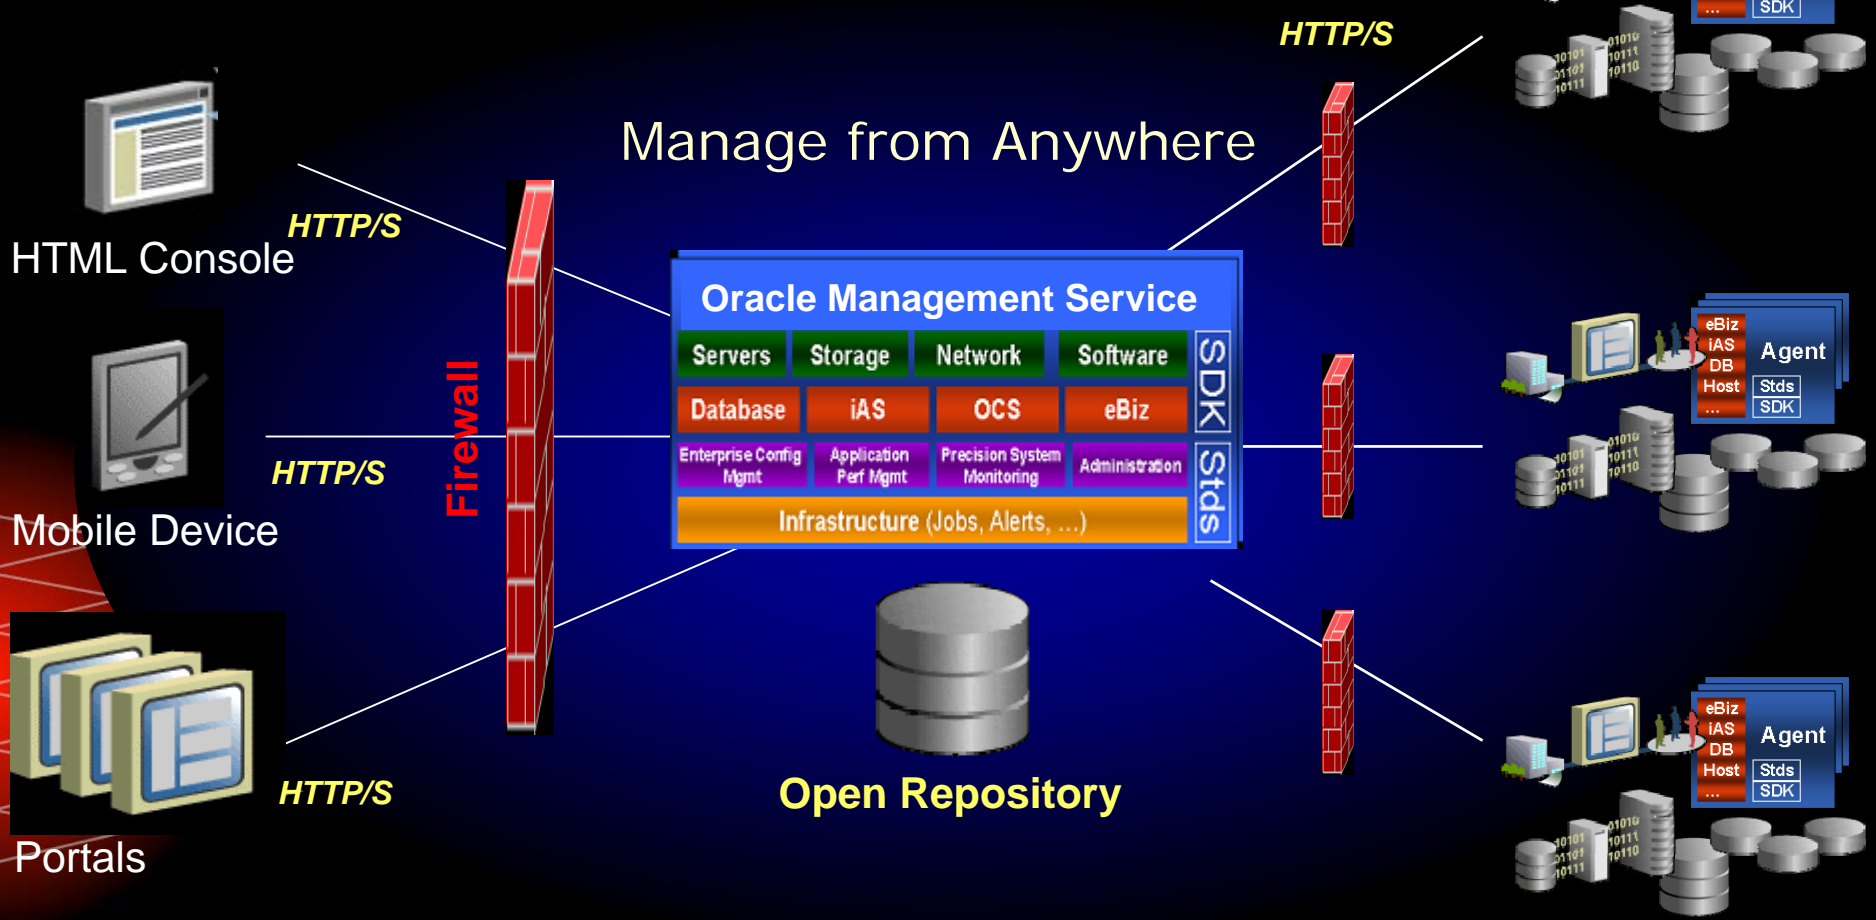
Manage from Anywhere

HTTP/S

HTML Console

HTTP/S

Mobile Device

HTTP/S

Portals

HTTP/S

Firewall

Oracle Management Service

| Servers | Storage | Network | Software |
|---|---|---|---|
| Database | iAS | OCS | eBiz |
| Enterprise Config Mgmt | Application Perf Mgmt | Precision System Monitoring | Administration |
| Infrastructure (Jobs, Alerts, ...) | | | |

SDK

Stds

Open Repository

... SDK

eBiz
iAS
DB
Host
...
Agent
Stds
SDK

eBiz
iAS
DB
Host
...
Agent
Stds
SDK

10101
01101
10111
01010
10111
10110

10101
01101
10111
01010
10111
10110

10101
01101
10111
01010
10111
10110